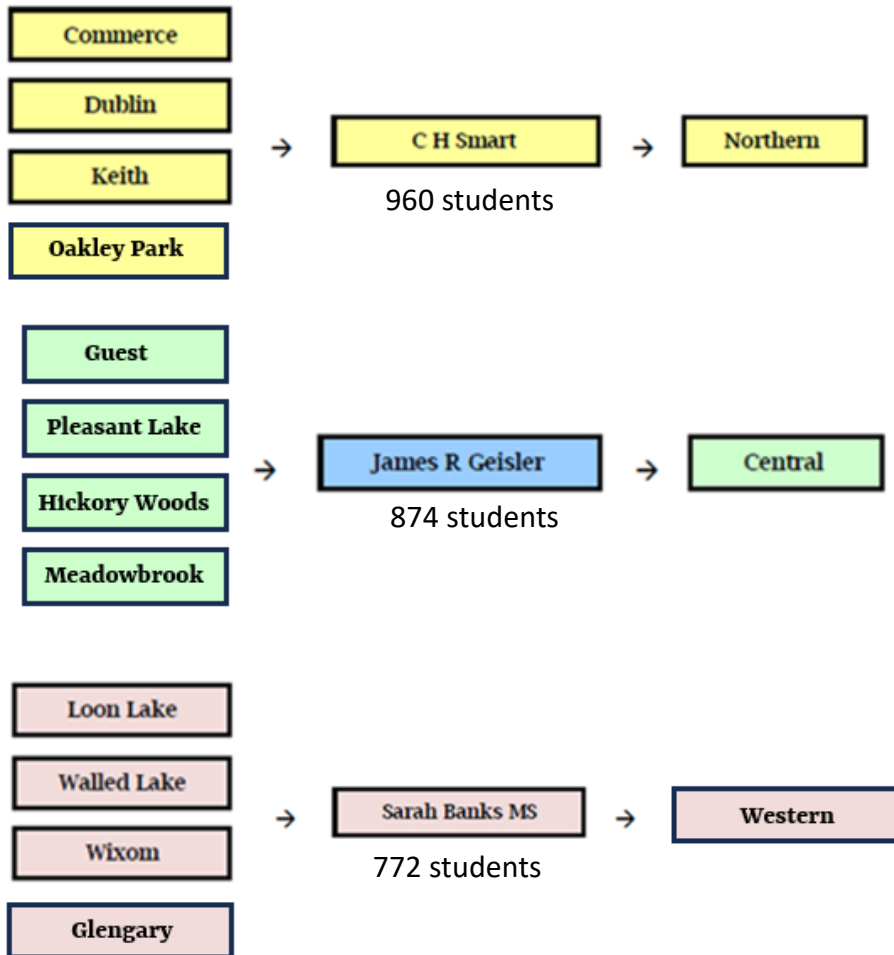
Commerce

Dublin

Keith

Oakley Park

→ C H Smart → Northern

960 students

Guest

Pleasant Lake

Hickory Woods

Meadowbrook

→ James R Geisler → Central

874 students

Loon Lake

Walled Lake

Wixom

Glengary

→ Sarah Banks MS → Western

772 students